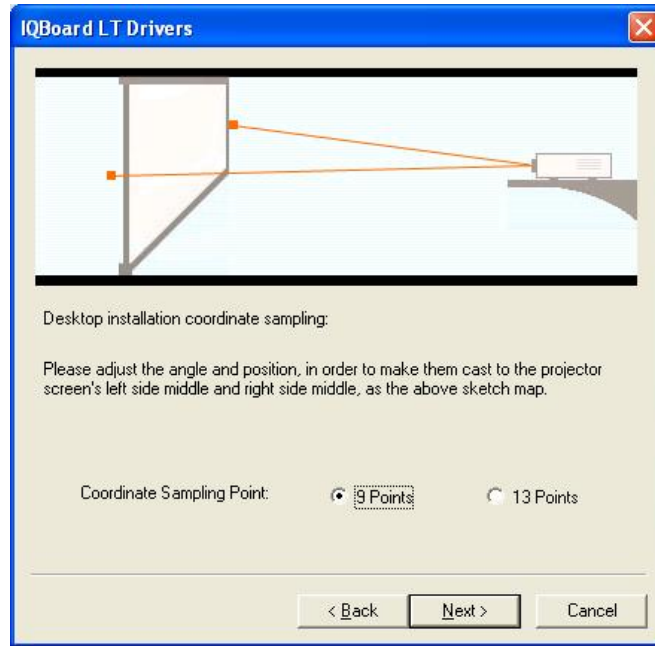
IQBoard LT Drivers

Desktop installation coordinate sampling:

Please adjust the angle and position, in order to make them cast to the projector screen's left side middle and right side middle, as the above sketch map.

Coordinate Sampling Point:

9 Points

13 Points

< Back

Next >

Cancel